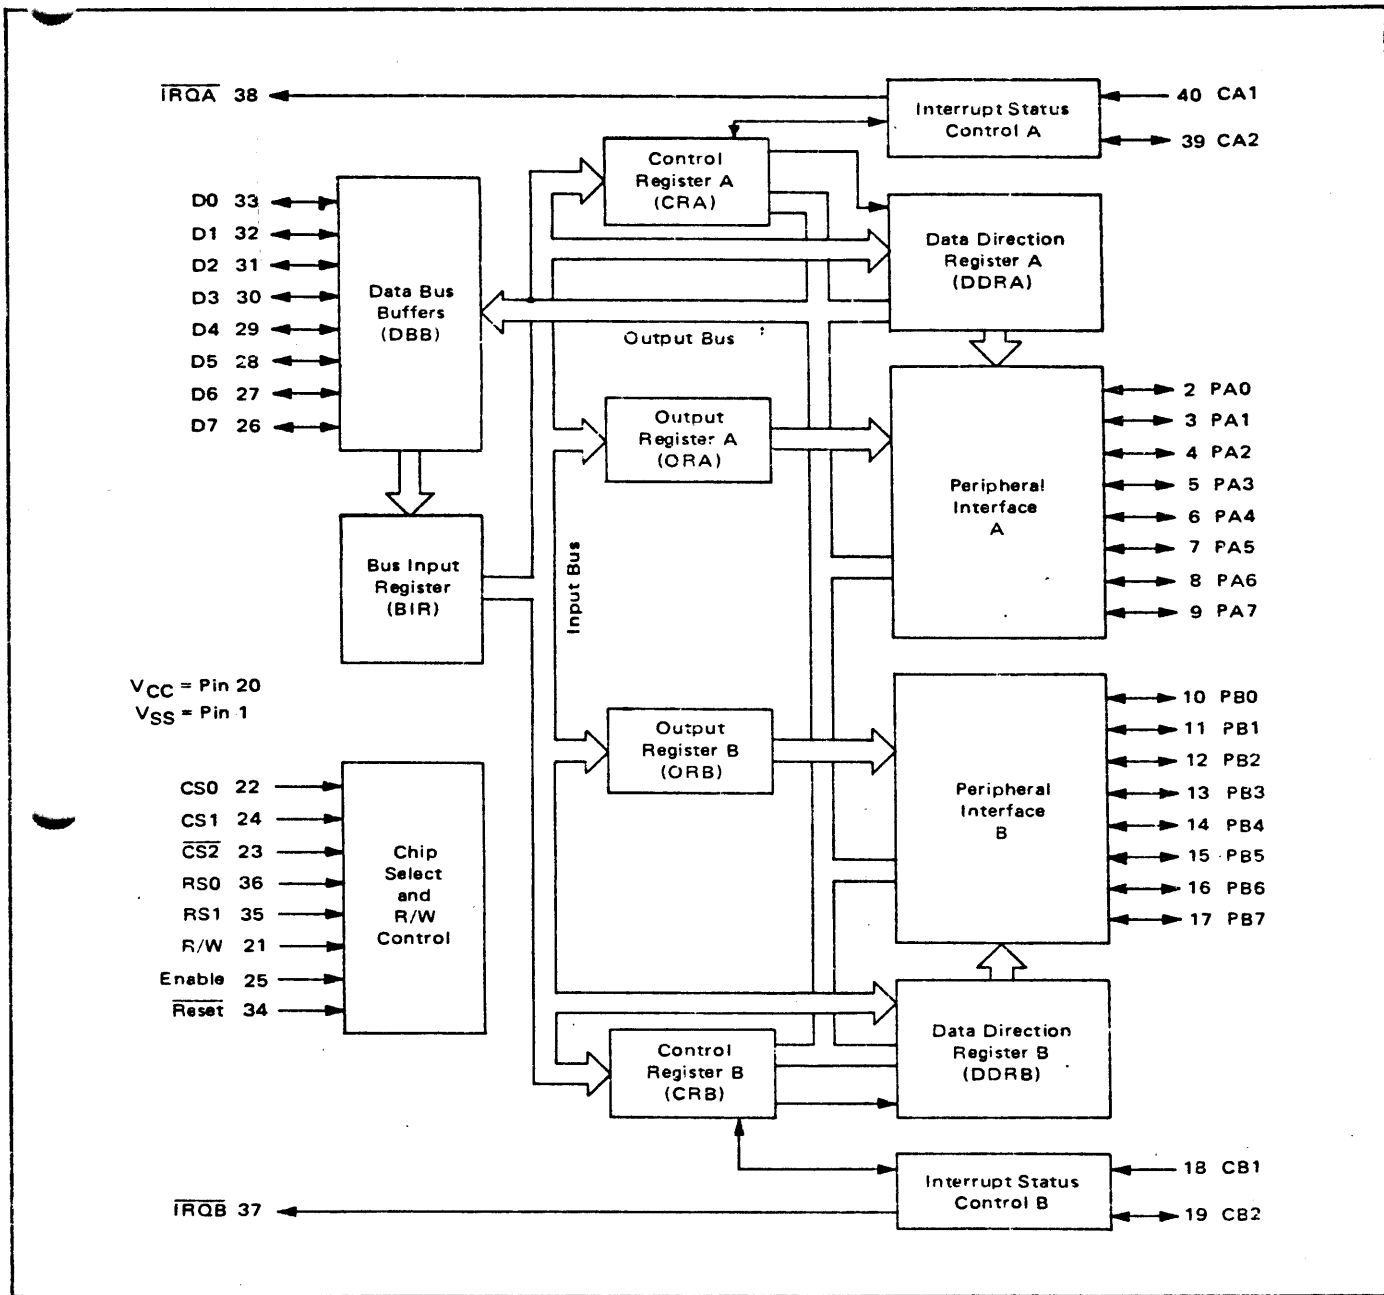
$\overline{IRQA}$ 38

Interrupt Status Control A

40 CA1

39 CA2

Control Register A (CRA)

D0 33
D1 32
D2 31
D3 30
D4 29
D5 28
D6 27
D7 26

Data Bus Buffers (DBB)

Data Direction Register A (DDRA)

Output Bus

Output Register A (ORA)

Peripheral Interface A

2 PA0
3 PA1
4 PA2
5 PA3
6 PA4
7 PA5
8 PA6
9 PA7

Bus Input Register (BIR)

Input Bus

$V_{CC}$ = Pin 20
$V_{SS}$ = Pin 1

Output Register B (ORB)

Peripheral Interface B

10 PB0
11 PB1
12 PB2
13 PB3
14 PB4
15 PB5
16 PB6
17 PB7

CS0 22
CS1 24
$\overline{CS2}$ 23
RS0 36
RS1 35
R/W 21
Enable 25
$\overline{Reset}$ 34

Chip Select and R/W Control

Data Direction Register B (DDRB)

Control Register B (CRB)

Interrupt Status Control B

18 CB1

19 CB2

$\overline{IRQB}$ 37